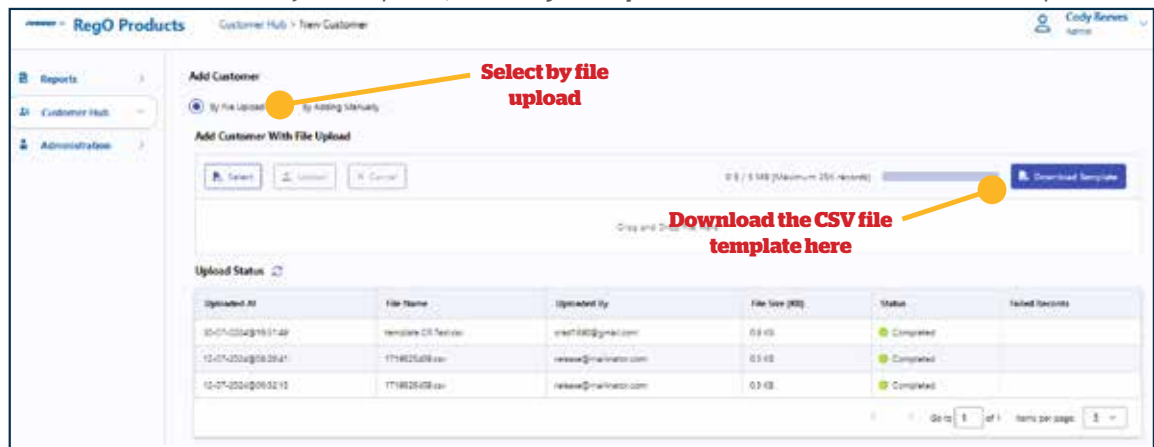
RegO Products

Customer Hub > New Customer

Cody Reeves
Admin

Reports

Customer Hub

Administration

Add Customer

By File Upload

By Adding Manually

Select by file upload

Add Customer With File Upload

Select

Upload

Cancel

0 B / 5 MB (Maximum 250 records)

Download Template

Drag and Drop files here

Download the CSV file template here

Upload Status

| Uploaded At | File Name | Uploaded By | File Size (KB) | Status | Failed Records |
|---|---|---|---|---|---|
| 30-07-2024@15:01:49 | template CR Test.csv | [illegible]@gmail.com | 0.8 KB | Completed | |
| 12-07-2024@08:29:41 | 1718625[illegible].csv | release@mailinator.com | 0.3 KB | Completed | |
| 12-07-2024@08:32:15 | 1718625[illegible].csv | release@mailinator.com | 0.3 KB | Completed | |

Go to 1 of 1 Items per page: 5